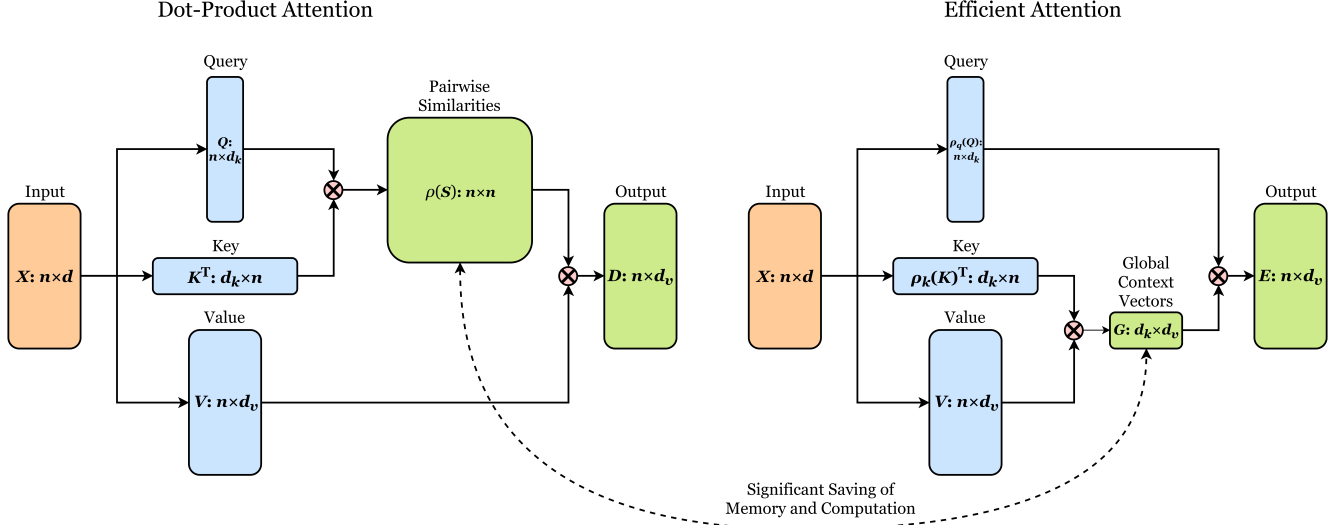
Dot-Product Attention

Query

$Q$: $n \times d_k$

Pairwise Similarities

$\rho(S)$: $n \times n$

Input

$X$: $n \times d$

Key

$K^T$: $d_k \times n$

Output

$D$: $n \times d_v$

Value

$V$: $n \times d_v$

Efficient Attention

Query

$\rho_q(Q)$: $n \times d_k$

Input

$X$: $n \times d$

Key

$\rho_k(K)^T$: $d_k \times n$

Global Context Vectors

$G$: $d_k \times d_v$

Output

$E$: $n \times d_v$

Value

$V$: $n \times d_v$

Significant Saving of Memory and Computation